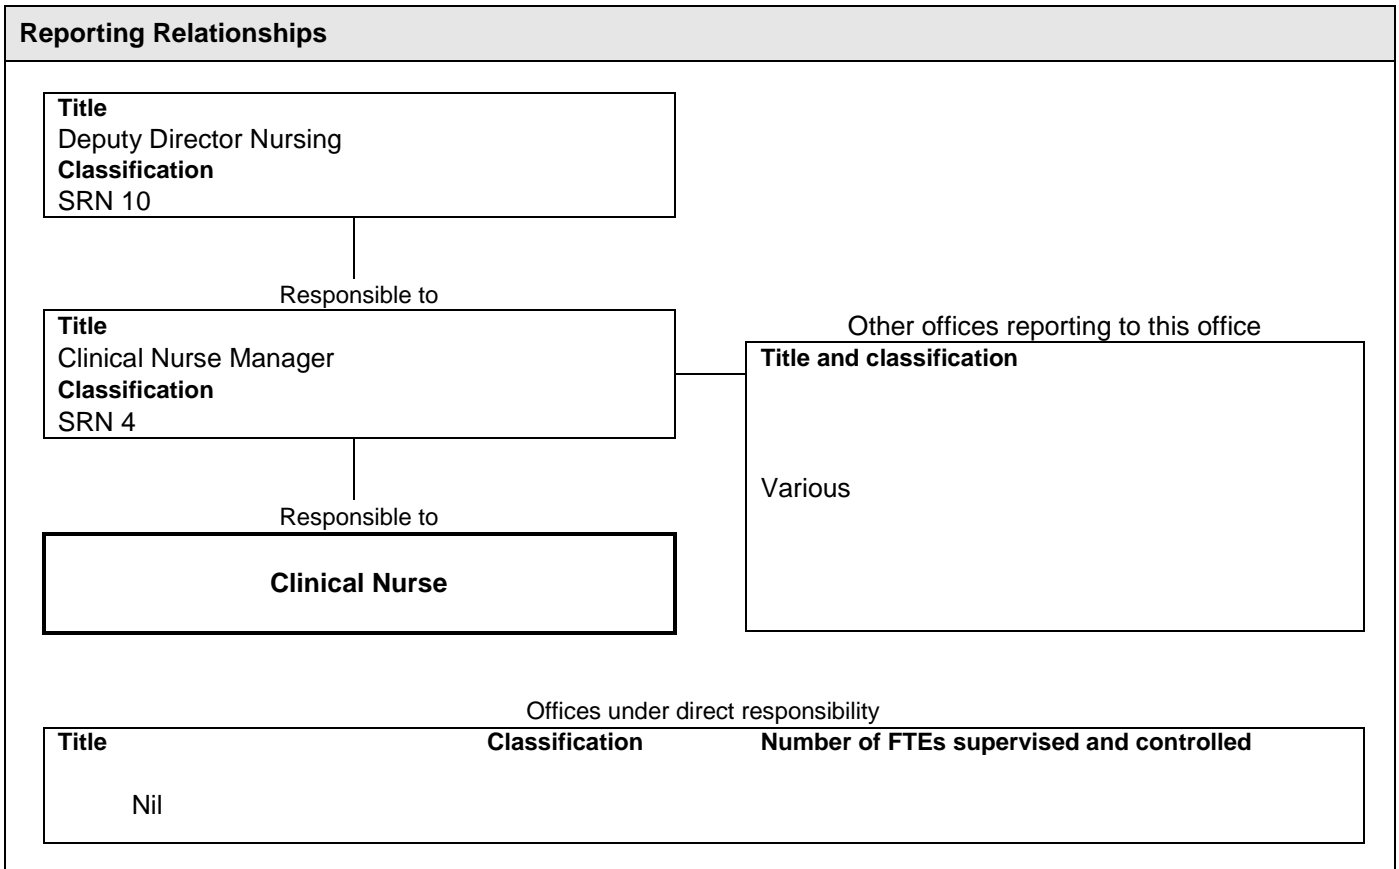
**Reporting Relationships**

**Title**
Deputy Director Nursing
**Classification**
SRN 10

Responsible to

**Title**
Clinical Nurse Manager
**Classification**
SRN 4

Responsible to

**Clinical Nurse**

Other offices reporting to this office

**Title and classification**

Various

Offices under direct responsibility

| Title | Classification | Number of FTEs supervised and controlled |
|---|---|---|
| Nil | | |